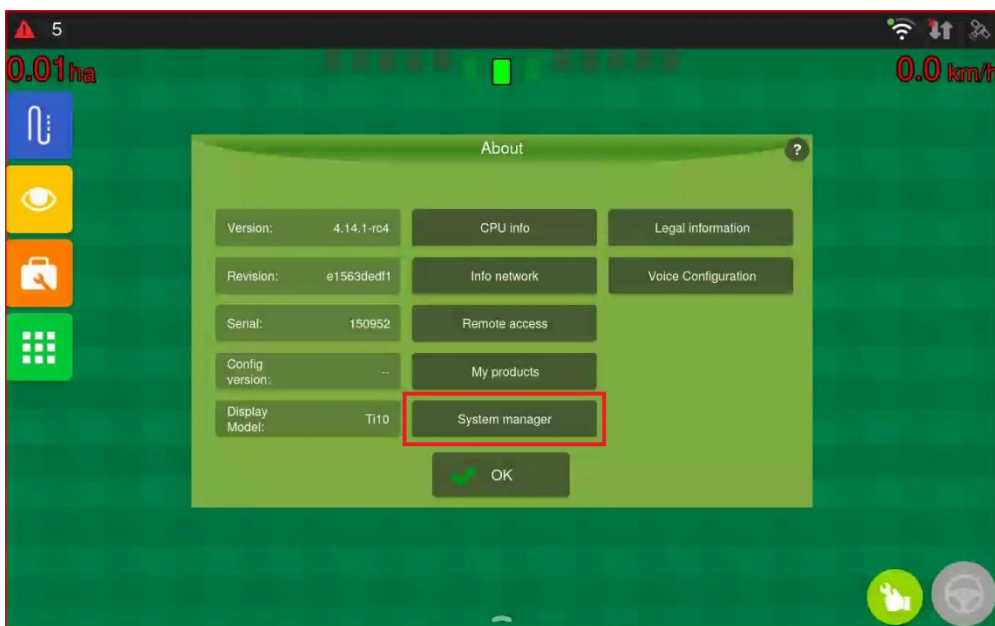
5

0.01ha

0.0 km/h

About

?

| | | |
|---|---|---|
| Version: 4.14.1-rc4 | CPU info | Legal information |
| Revision: e1563dedf1 | Info network | Voice Configuration |
| Serial: 150952 | Remote access | |
| Config version: -- | My products | |
| Display Model: Ti10 | System manager | |

OK